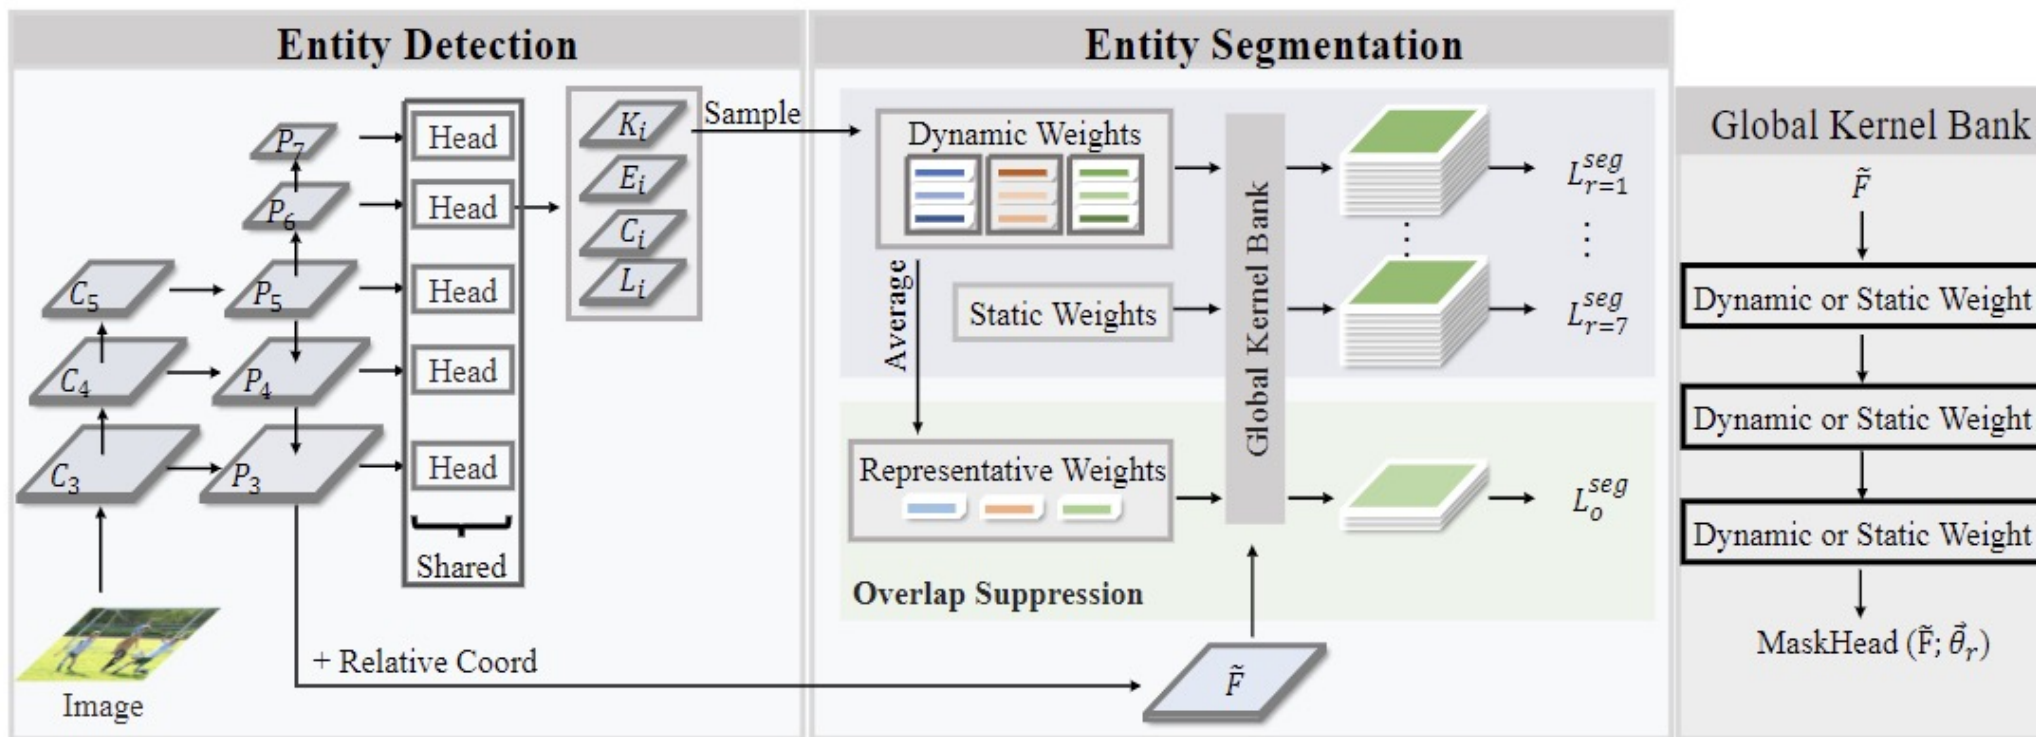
Entity Detection

$P_7$
$P_6$
$P_5$
$P_4$
$P_3$
$C_5$
$C_4$
$C_3$

Head
Head
Head
Head
Head
Shared

$K_i$
$E_i$
$C_i$
$L_i$

Sample

Image

+ Relative Coord

Entity Segmentation

Dynamic Weights

Average

Static Weights

Representative Weights

Overlap Suppression

Global Kernel Bank

$L^{seg}_{r=1}$
$L^{seg}_{r=7}$
$L^{seg}_{o}$

$\tilde{F}$

Global Kernel Bank

$\tilde{F}$

Dynamic or Static Weight

Dynamic or Static Weight

Dynamic or Static Weight

MaskHead $(\tilde{F}; \vec{\theta}_r)$